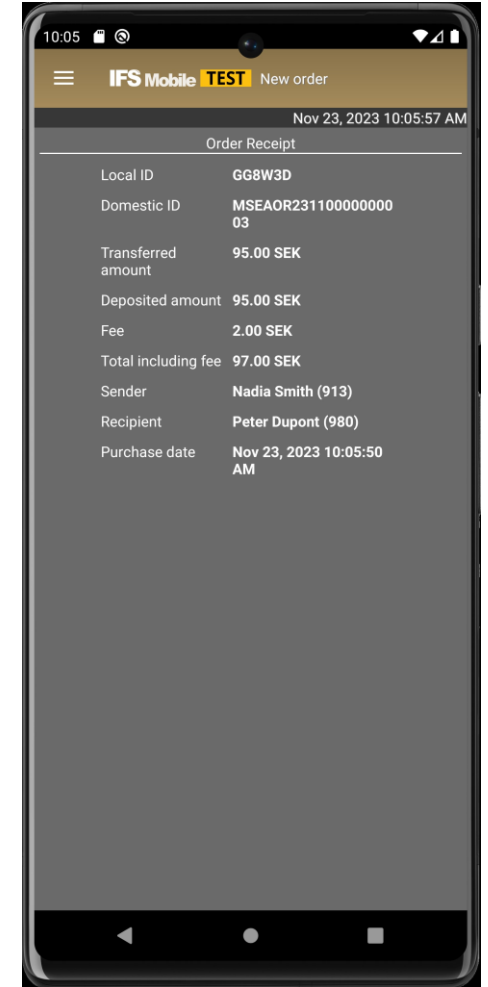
10:05

IFS Mobile TEST New order

Nov 23, 2023 10:05:57 AM

Order Receipt

| | |
|---|---|
| Local ID | GG8W3D |
| Domestic ID | MSEAOR23110000000003 |
| Transferred amount | 95.00 SEK |
| Deposited amount | 95.00 SEK |
| Fee | 2.00 SEK |
| Total including fee | 97.00 SEK |
| Sender | Nadia Smith (913) |
| Recipient | Peter Dupont (980) |
| Purchase date | Nov 23, 2023 10:05:50 AM |